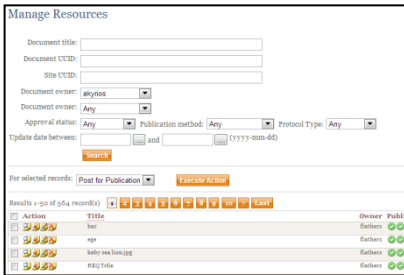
Manage Resources

Document title:
Document UUID:
Site UUID:
Document owner: akyrios
Document owner: Any
Approval status: Any Publication method: Any Protocol Type: Any
Update date between: ... and ... (yyyy-mm-dd)
Search

For selected records: Post for Publication Execute Action

Results 1–50 of 564 record(s) 1 2 3 4 5 6 7 8 9 10 > Last

| | Action | Title | Owner | Publi |
|---|---|---|---|---|
| | | bar | flathers | |
| | | ege | flathers | |
| | | baby sea lion.jpg | flathers | |
| | | REQTitle | flathers | |